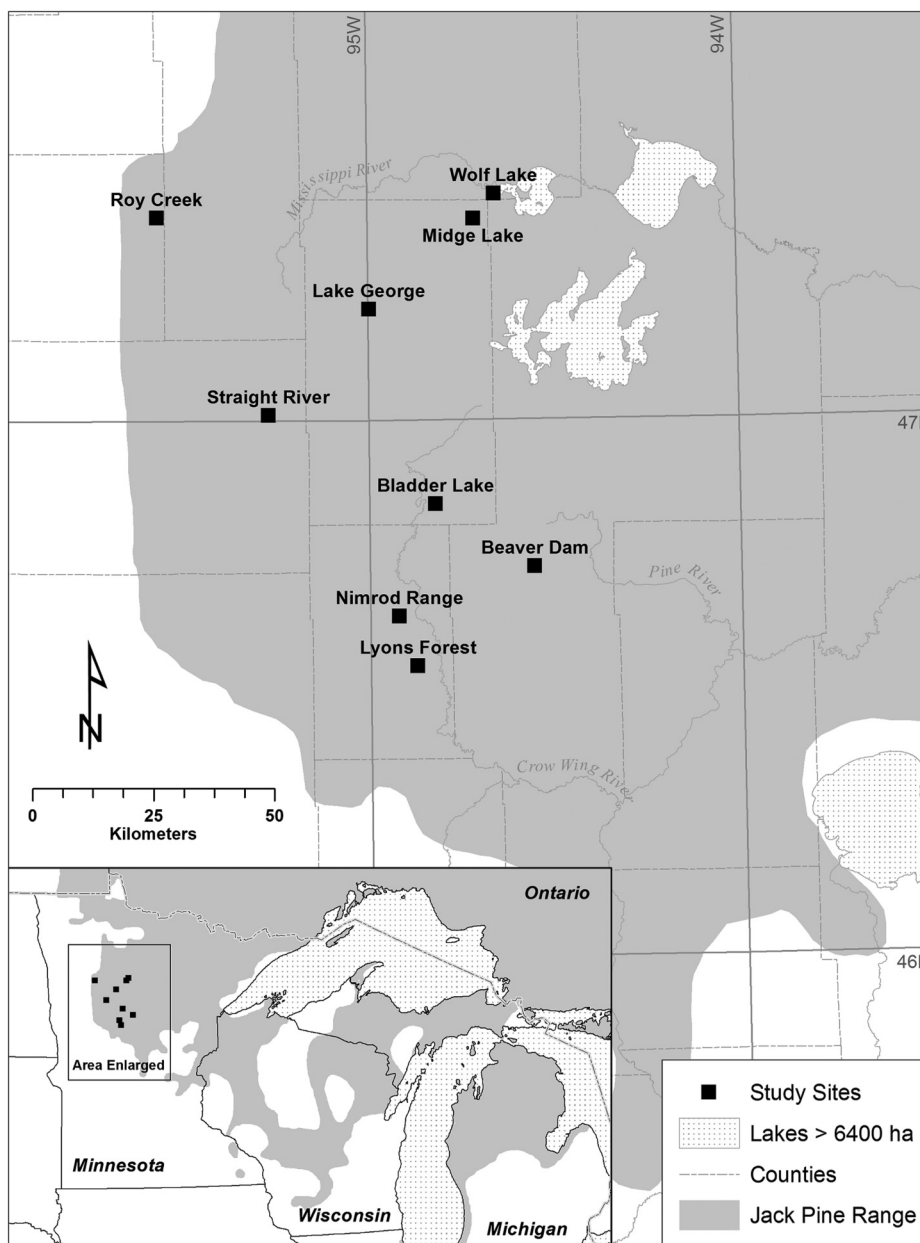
95W

94W

Mississippi River

Wolf Lake

Roy Creek

Midge Lake

Lake George

Straight River

47

Bladder Lake

Beaver Dam

Pine River

Nimrod Range

Lyons Forest

Crow Wing River

0 25 50
Kilometers

46

Ontario

Area Enlarged

Minnesota

Wisconsin

Michigan

Study Sites
Lakes > 6400 ha
Counties
Jack Pine Range